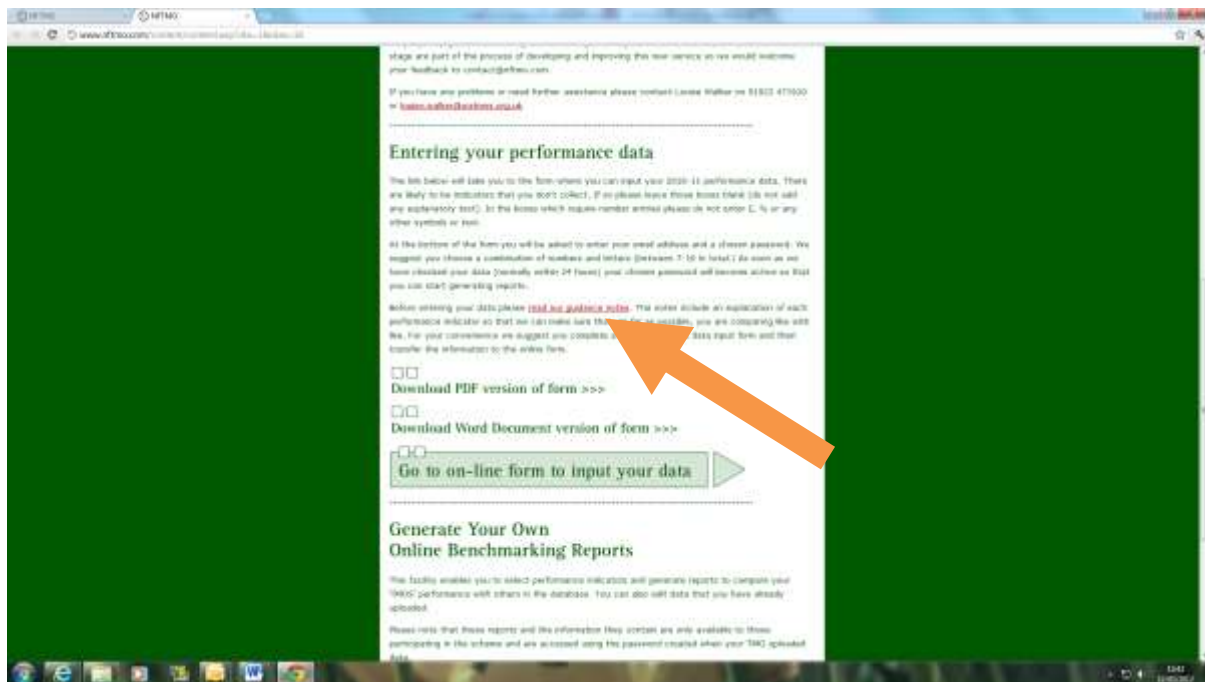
NFTMO

stage are part of the process of developing and improving this new service so we would welcome your feedback to contact@nftmo.com.

If you have any problems or need further assistance please contact Louise Walker on 01823 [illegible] or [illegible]

Entering your performance data

The link below will take you to the form where you can input your 2010-11 performance data. There are likely to be indicators that you don't collect; if so please leave those boxes blank (do not add any explanatory text). In the boxes which require number entries please do not enter £, % or any other symbols or text.

At the bottom of the form you will be asked to enter your email address and a chosen password. We suggest you choose a combination of numbers and letters (between 7-10 in total.) As soon as we have checked your data (normally within 24 hours) your chosen password will become active so that you can start generating reports.

Before entering your data please read our guidance notes. The notes include an explanation of each performance indicator so that we can make sure that as far as possible, you are comparing like with like. For your convenience we suggest you complete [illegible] data input form and then transfer the information to the online form.

Download PDF version of form >>>

Download Word Document version of form >>>

Go to on-line form to input your data

Generate Your Own
Online Benchmarking Reports

This facility enables you to select performance indicators and generate reports to compare your TMOS' performance with others in the database. You can also edit data that you have already uploaded.

Please note that these reports and the information they contain are only available to those participating in the scheme and are accessed using the password created when your TMO uploaded data.